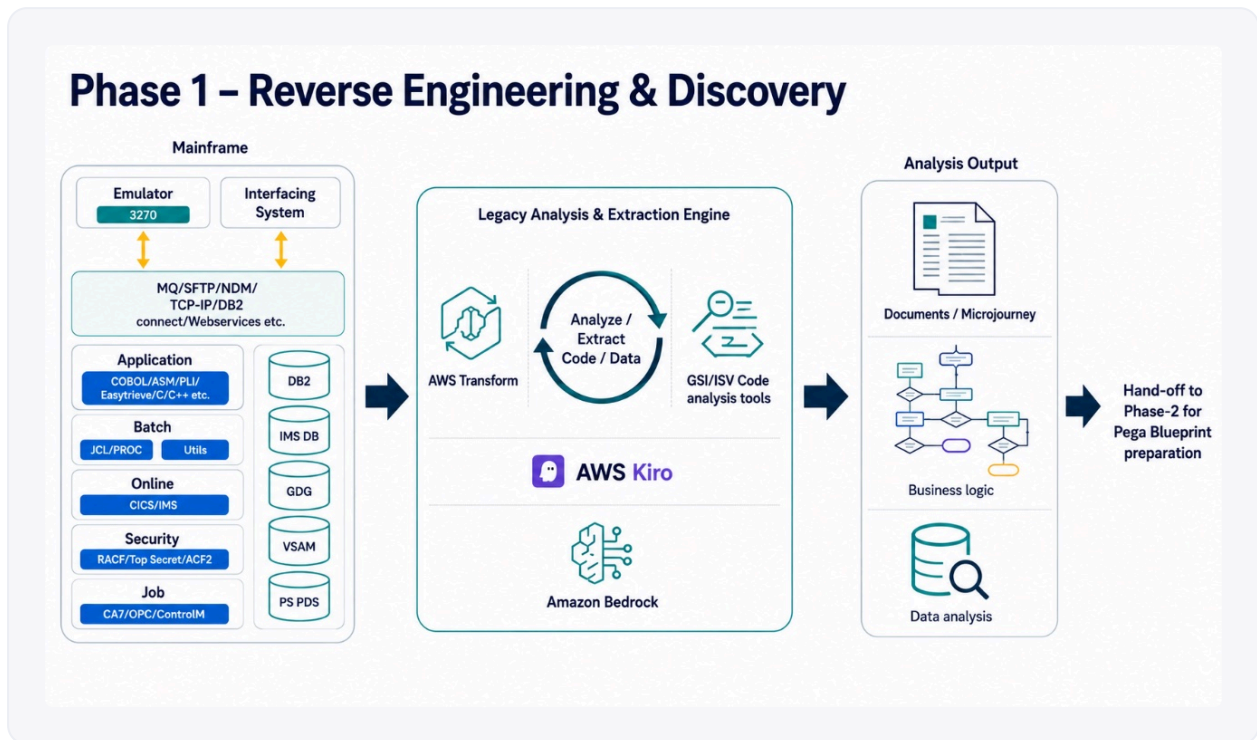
Phase 1 – Reverse Engineering & Discovery

Mainframe

Emulator
3270

Interfacing System

MQ/SFTP/NDM/ TCP-IP/DB2 connect/Webservices etc.

Application
COBOL/ASM/PLI/ Easytrieve/C/C++ etc.

Batch
JCL/PROC
Utils

Online
CICS/IMS

Security
RACF/Top Secret/ACF2

Job
CA7/OPC/ControlM

DB2
IMS DB
GDG
VSAM
PS PDS

Legacy Analysis & Extraction Engine

AWS Transform

Analyze / Extract Code / Data

GSI/ISV Code analysis tools

AWS Kiro

Amazon Bedrock

Analysis Output

Documents / Microjourney

Business logic

Data analysis

Hand-off to Phase-2 for Pega Blueprint preparation